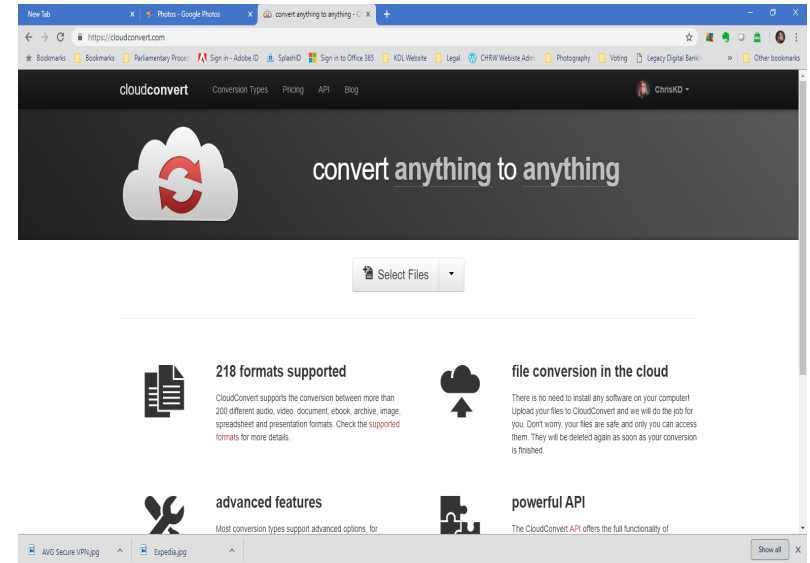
New Tab ×
Photos - Google Photos ×
convert anything to anything - Cl ×
+

https://cloudconvert.com

Bookmarks Bookmarks Parliamentary Proced Sign in - Adobe ID SplashID Sign in to Office 365 KDL Website Legal CHRW Website Admi Photography Voting Legacy Digital Bankin » Other bookmarks

cloudconvert Conversion Types Pricing API Blog ChrisKD

convert anything to anything

Select Files

218 formats supported

CloudConvert supports the conversion between more than 200 different audio, video, document, ebook, archive, image, spreadsheet and presentation formats. Check the supported formats for more details.

file conversion in the cloud

There is no need to install any software on your computer! Upload your files to CloudConvert and we will do the job for you. Don't worry, your files are safe and only you can access them. They will be deleted again as soon as your conversion is finished.

advanced features

Most conversion types support advanced options, for

powerful API

The CloudConvert API offers the full functionality of

AVG Secure VPN.jpg
Expedia.jpg
Show all